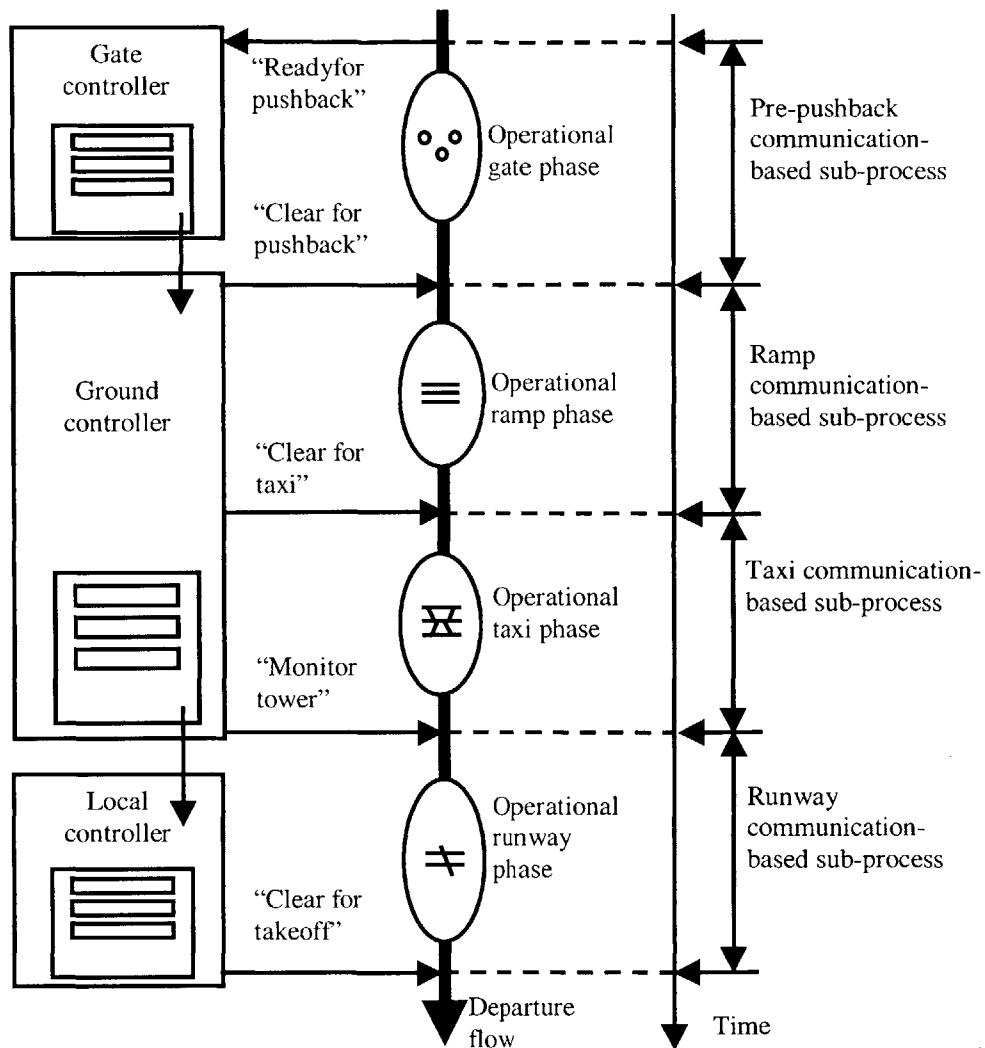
Gate controller

"Readyfor pushback"

Operational gate phase

Pre-pushback communication-based sub-process

"Clear for pushback"

Ground controller

Operational ramp phase

Ramp communication-based sub-process

"Clear for taxi"

Operational taxi phase

Taxi communication-based sub-process

"Monitor tower"

Local controller

Operational runway phase

Runway communication-based sub-process

"Clear for takeoff"

Departure flow

Time